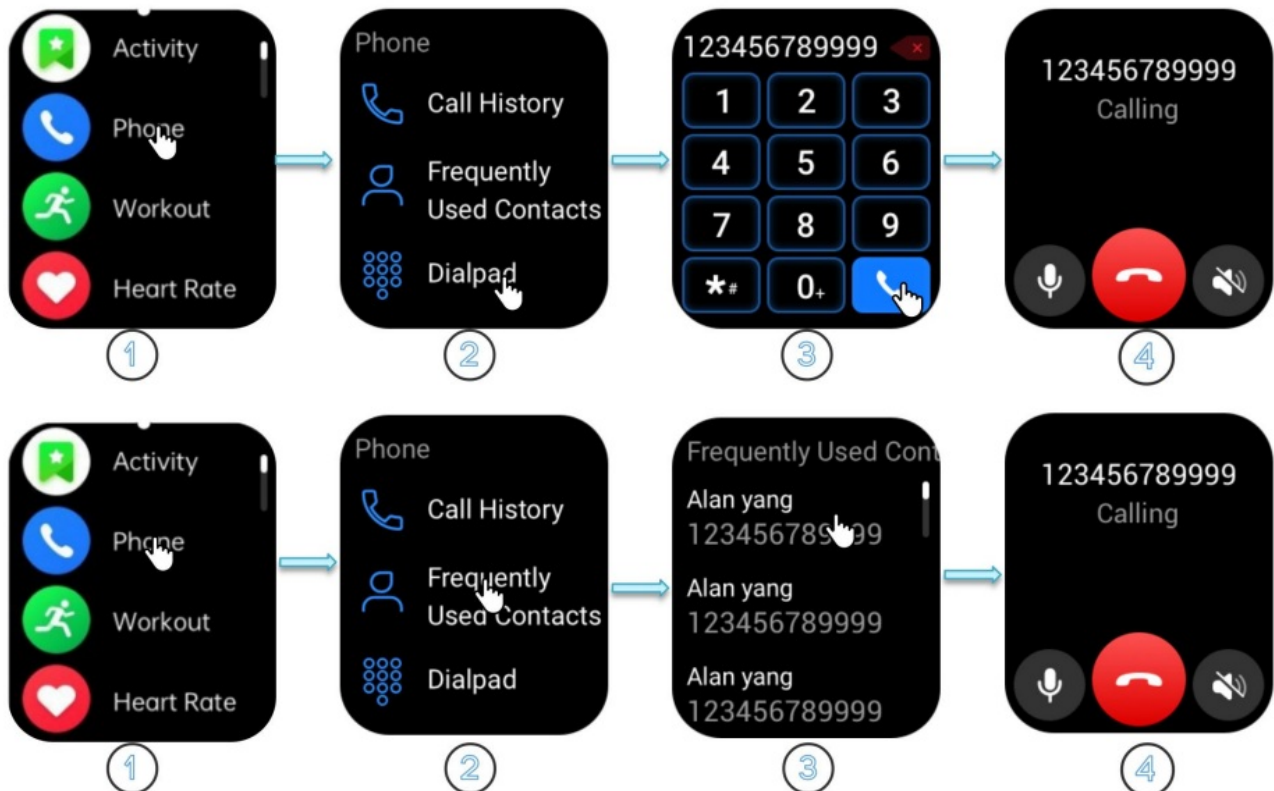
Activity
Phone
Workout
Heart Rate
①

Phone
Call History
Frequently Used Contacts
Dialpad
②

123456789999
1 2 3
4 5 6
7 8 9
*# 0+
③

123456789999
Calling
④

Activity
Phone
Workout
Heart Rate
①

Phone
Call History
Frequently Used Contacts
Dialpad
②

Frequently Used Cont
Alan yang
1234567899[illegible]9
Alan yang
123456789999
Alan yang
123456789999
③

123456789999
Calling
④